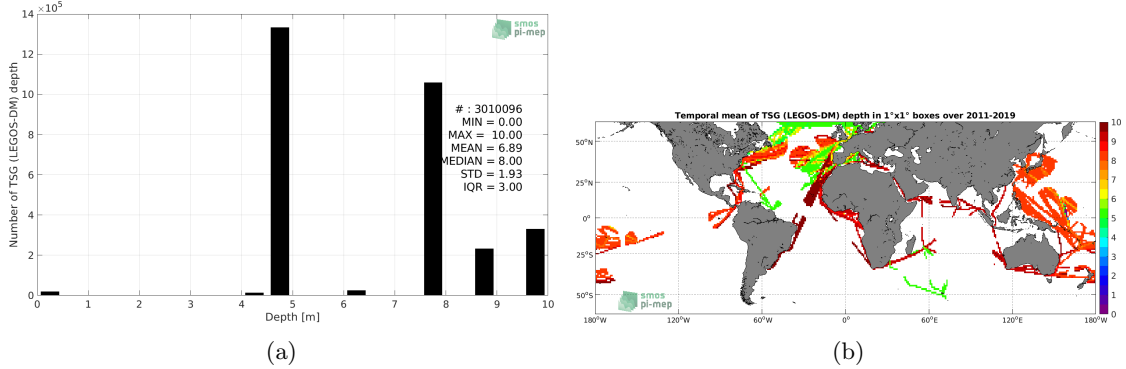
$\times 10^5$
14
12
10
8
6
4
2
0
Number of TSG (LEGOS-DM) depth
smos pi-mep
# : 3010096
MIN = 0.00
MAX = 10.00
MEAN = 6.89
MEDIAN = 8.00
STD = 1.93
IQR = 3.00
0 1 2 3 4 5 6 7 8 9 10
Depth [m]
(a)

Temporal mean of TSG (LEGOS-DM) depth in 1°x1° boxes over 2011-2019
50°N
25°N
0°
25°S
50°S
180°W 120°W 60°W 0° 60°E 120°E 180°W
smos pi-mep
10
9
8
7
6
5
4
3
2
1
0
(b)